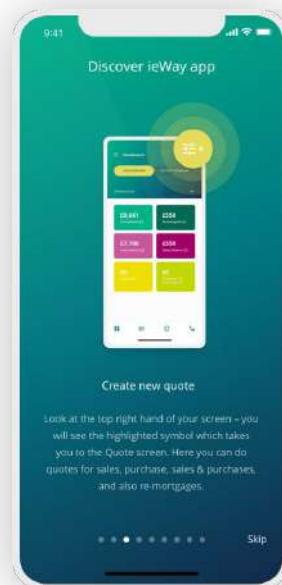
9:41

Discover ieWay app

£8,661

£334

£7,700

£558

Create new quote

Look at the top right hand of your screen - you will see the highlighted symbol which takes you to the Quote screen. Here you can do quotes for sales, purchase, sales & purchases, and also re-mortgages.

Skip